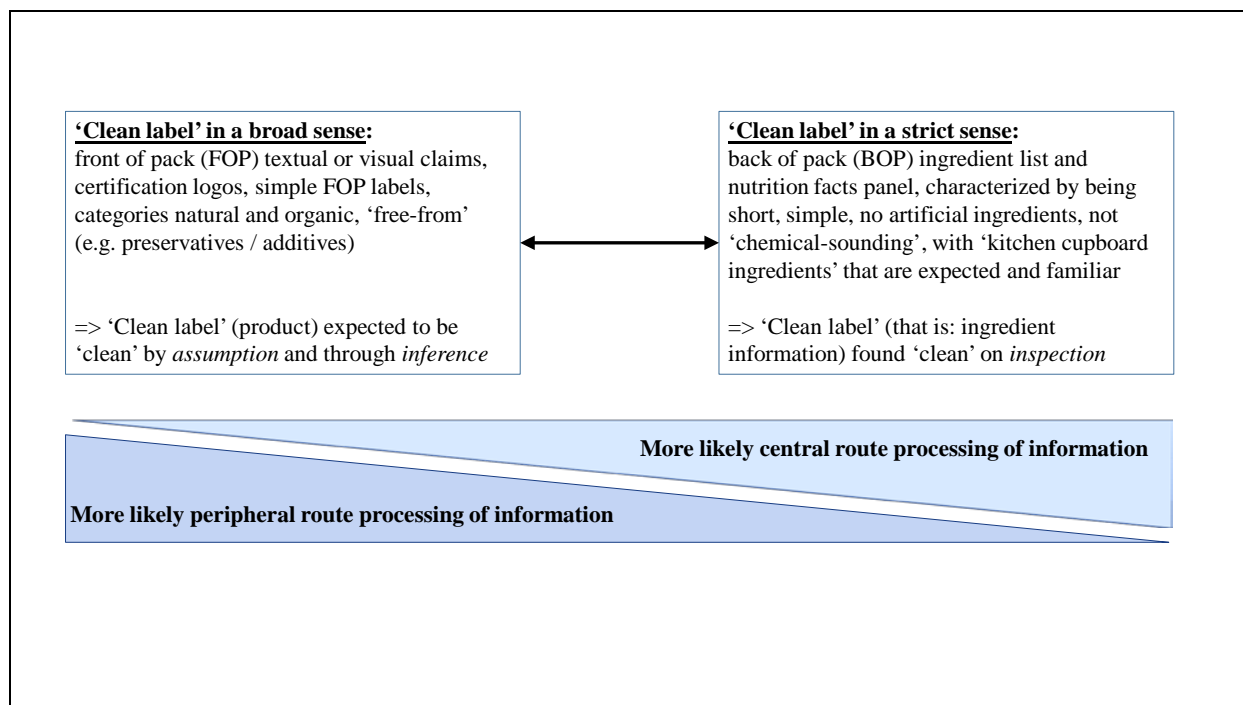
**'Clean label' in a broad sense:**
front of pack (FOP) textual or visual claims, certification logos, simple FOP labels, categories natural and organic, 'free-from' (e.g. preservatives / additives)

=> 'Clean label' (product) expected to be 'clean' by *assumption* and through *inference*

**'Clean label' in a strict sense:**
back of pack (BOP) ingredient list and nutrition facts panel, characterized by being short, simple, no artificial ingredients, not 'chemical-sounding', with 'kitchen cupboard ingredients' that are expected and familiar

=> 'Clean label' (that is: ingredient information) found 'clean' on *inspection*

**More likely central route processing of information**

**More likely peripheral route processing of information**